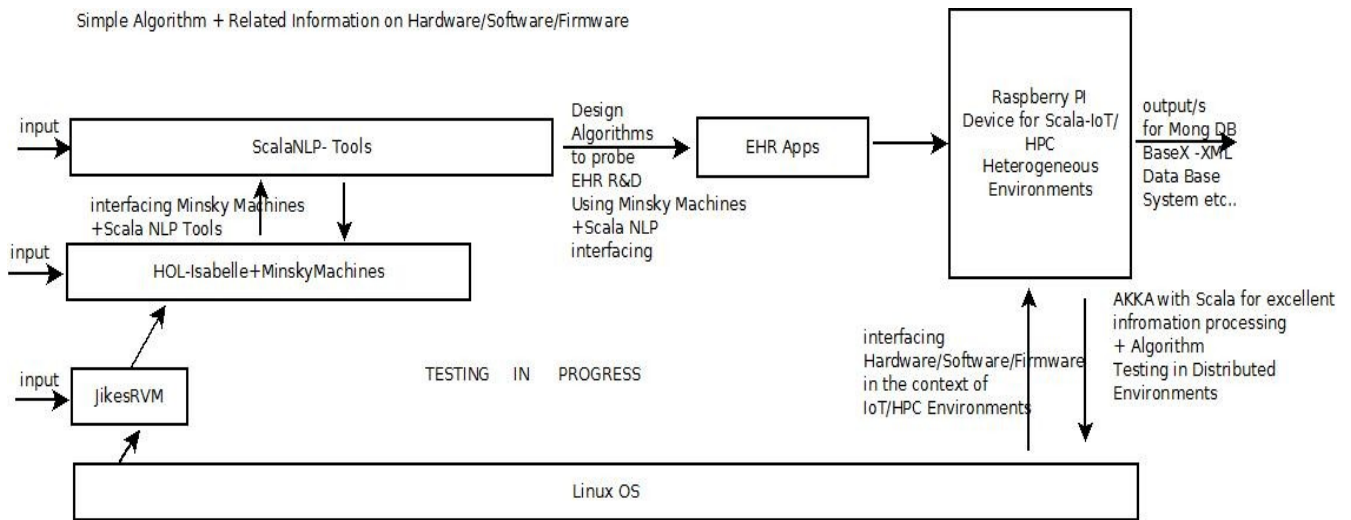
Simple Algorithm + Related Information on Hardware/Software/Firmware

input

ScalaNLP- Tools

interfacing Minsky Machines +Scala NLP Tools

input

HOL-Isabelle+MinskyMachines

input

JikesRVM

Design Algorithms to probe EHR R&D Using Minsky Machines +Scala NLP interfacing

EHR Apps

Raspberry PI Device for Scala-IoT/ HPC Heterogeneous Environments

output/s for Mong DB BaseX -XML Data Base System etc..

TESTING IN PROGRESS

interfacing Hardware/Software/Firmware in the context of IoT/HPC Environments

AKKA with Scala for excellent infromation processing + Algorithm Testing in Distributed Environments

Linux OS